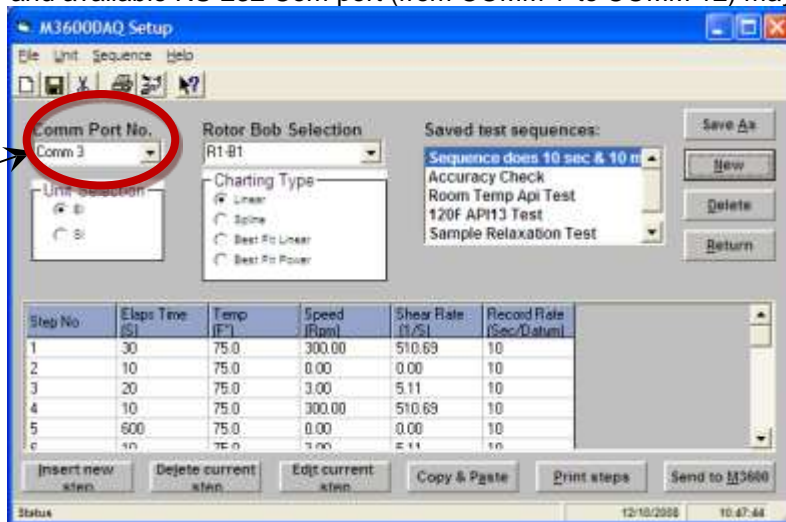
and available RS-232 Com port (from COMM 1 to COMM 12) may

M3600DAQ Setup

File Unit Sequence Help

Comm Port No.
Comm 3

Unit Selection
E
SI

Rotor Bob Selection
R1-B1

Charting Type
Linear
Spline
Best Fit Linear
Best Fit Power

Saved test sequences:
Sequence does 10 sec & 10 m
Accuracy Check
Room Temp Api Test
120F API13 Test
Sample Relaxation Test

Save As
New
Delete
Return

| Step No | Elaps Time [S] | Temp [F°] | Speed [Rpm] | Shear Rate [1/S] | Record Rate [Sec/Datum] |
|---|---|---|---|---|---|
| 1 | 30 | 75.0 | 300.00 | 510.69 | 10 |
| 2 | 10 | 75.0 | 0.00 | 0.00 | 10 |
| 3 | 20 | 75.0 | 3.00 | 5.11 | 10 |
| 4 | 10 | 75.0 | 300.00 | 510.69 | 10 |
| 5 | 600 | 75.0 | 0.00 | 0.00 | 10 |
| 6 | 10 | 75.0 | 3.00 | 5.11 | 10 |

Insert new step
Delete current step
Edit current step
Copy & Paste
Print steps
Send to M3600

Status
12/10/2008
10:47:44